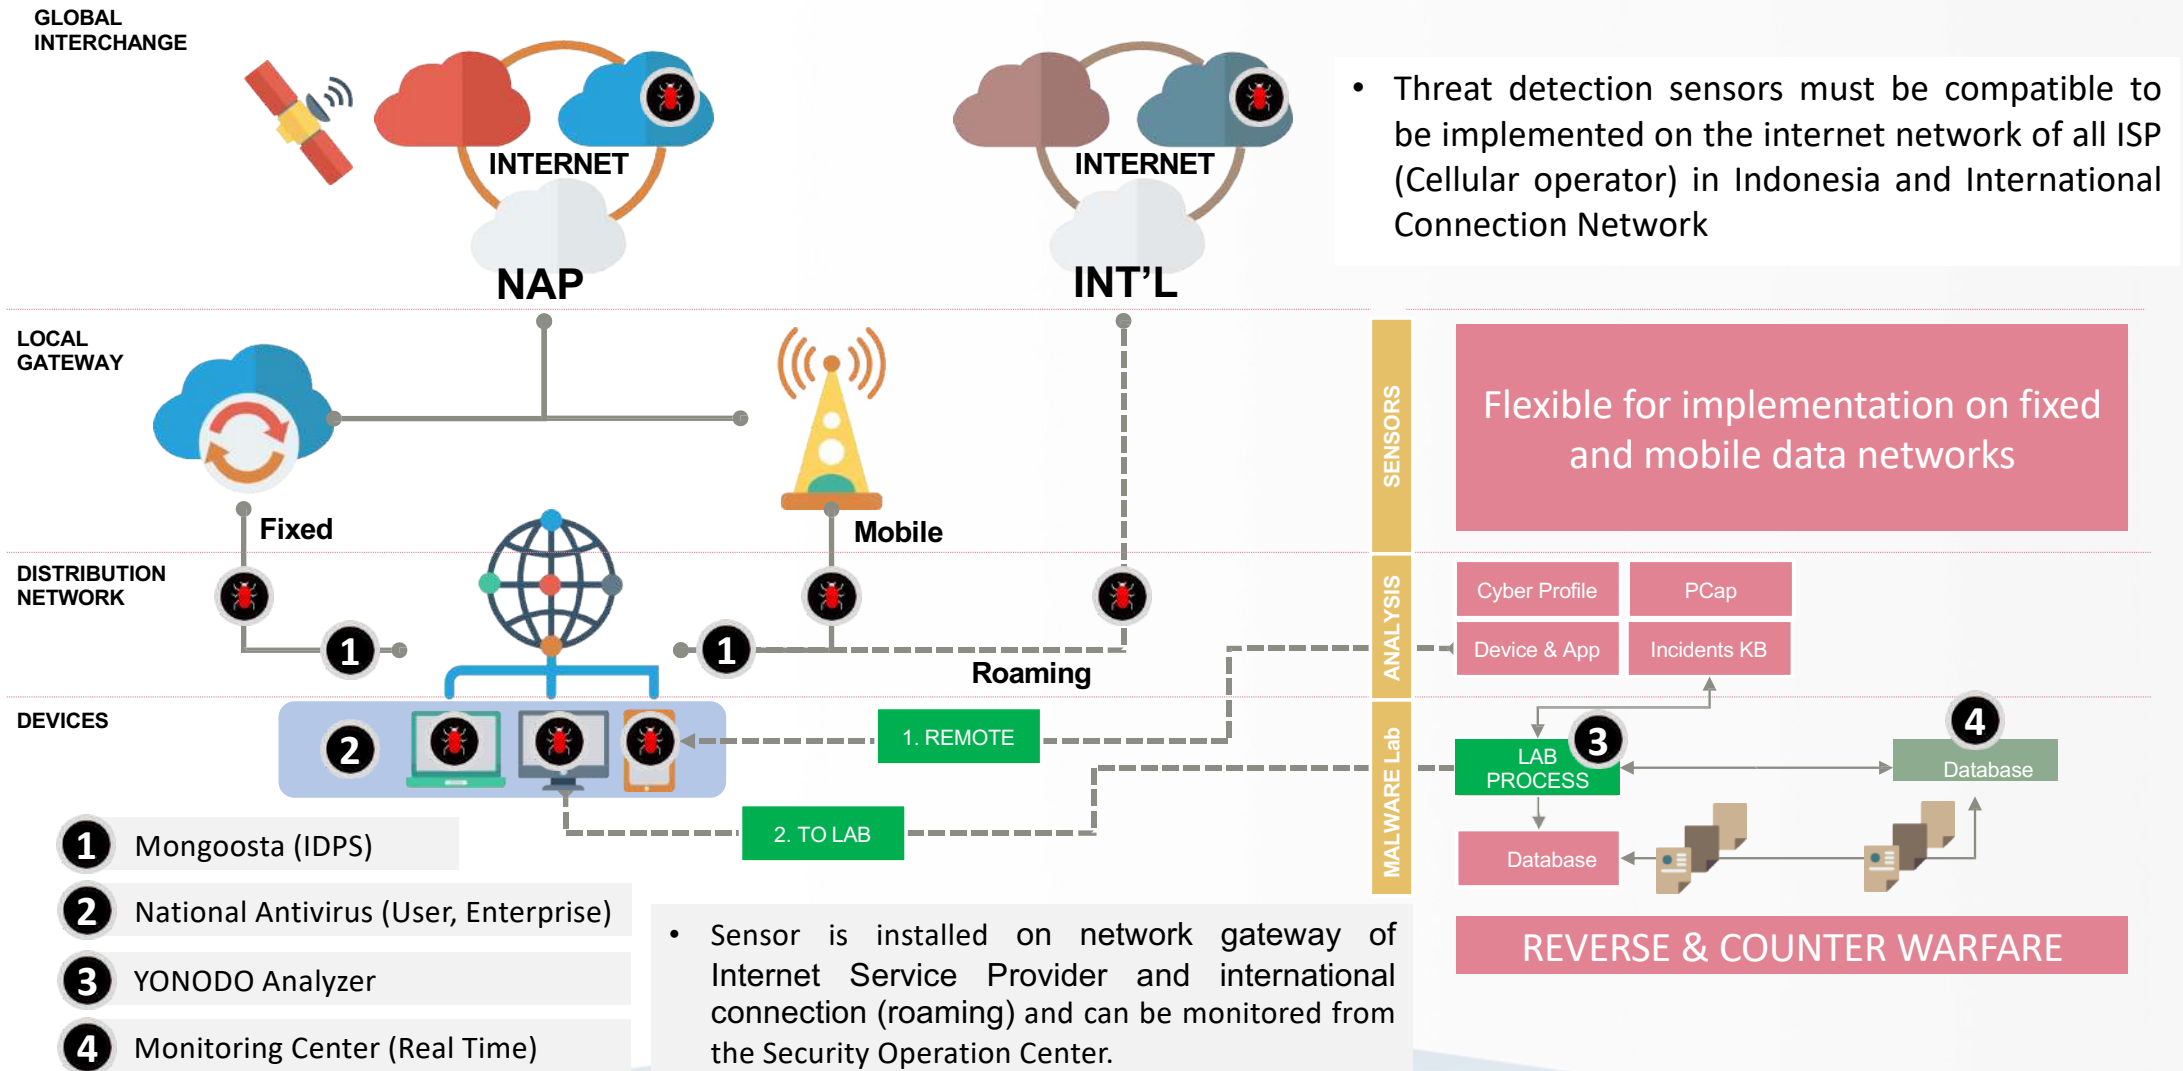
GLOBAL INTERCHANGE

INTERNET

INTERNET

NAP

INT’L

• Threat detection sensors must be compatible to be implemented on the internet network of all ISP (Cellular operator) in Indonesia and International Connection Network

LOCAL GATEWAY

Fixed

Mobile

SENSORS

Flexible for implementation on fixed and mobile data networks

DISTRIBUTION NETWORK

1

1

Roaming

ANALYSIS

Cyber Profile

PCap

Device & App

Incidents KB

DEVICES

2

1. REMOTE

MALWARE Lab

LAB PROCESS

3

4

Database

2. TO LAB

Database

1 Mongoosta (IDPS)

2 National Antivirus (User, Enterprise)

3 YONODO Analyzer

4 Monitoring Center (Real Time)

• Sensor is installed on network gateway of Internet Service Provider and international connection (roaming) and can be monitored from the Security Operation Center.

REVERSE & COUNTER WARFARE